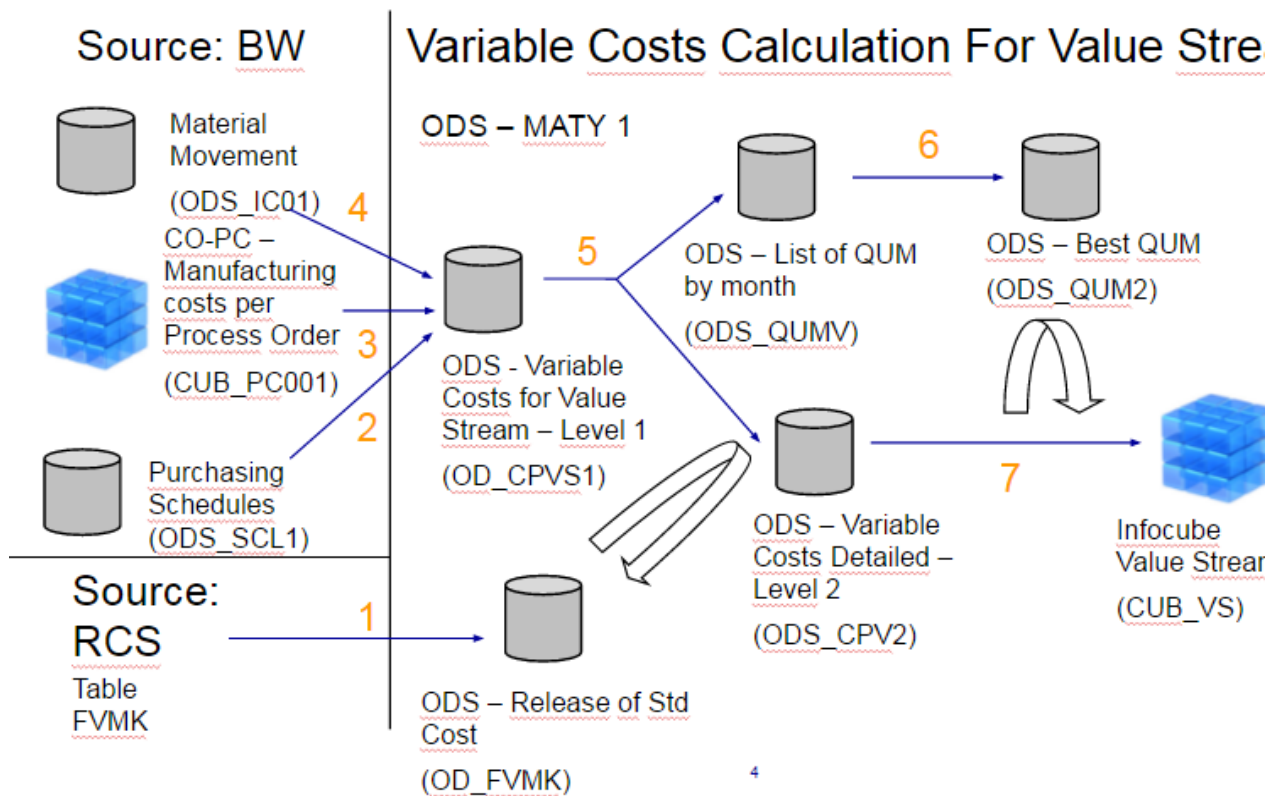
Source: BW

Variable Costs Calculation For Value Stre

Material Movement

(ODS_IC01)

4

CO-PC – Manufacturing costs per Process Order

3

(CUB_PC001)

2

Purchasing Schedules

(ODS_SCL1)

Source: RCS

Table FVMK

1

ODS – MATY 1

ODS - Variable Costs for Value Stream – Level 1

(OD_CPVS1)

5

ODS – List of QUM by month

(ODS_QUMV)

6

ODS – Best QUM

(ODS_QUM2)

ODS – Variable Costs Detailed – Level 2

(ODS_CPV2)

7

Infocube Value Strear

(CUB_VS)

ODS – Release of Std Cost

(OD_FVMK)

4